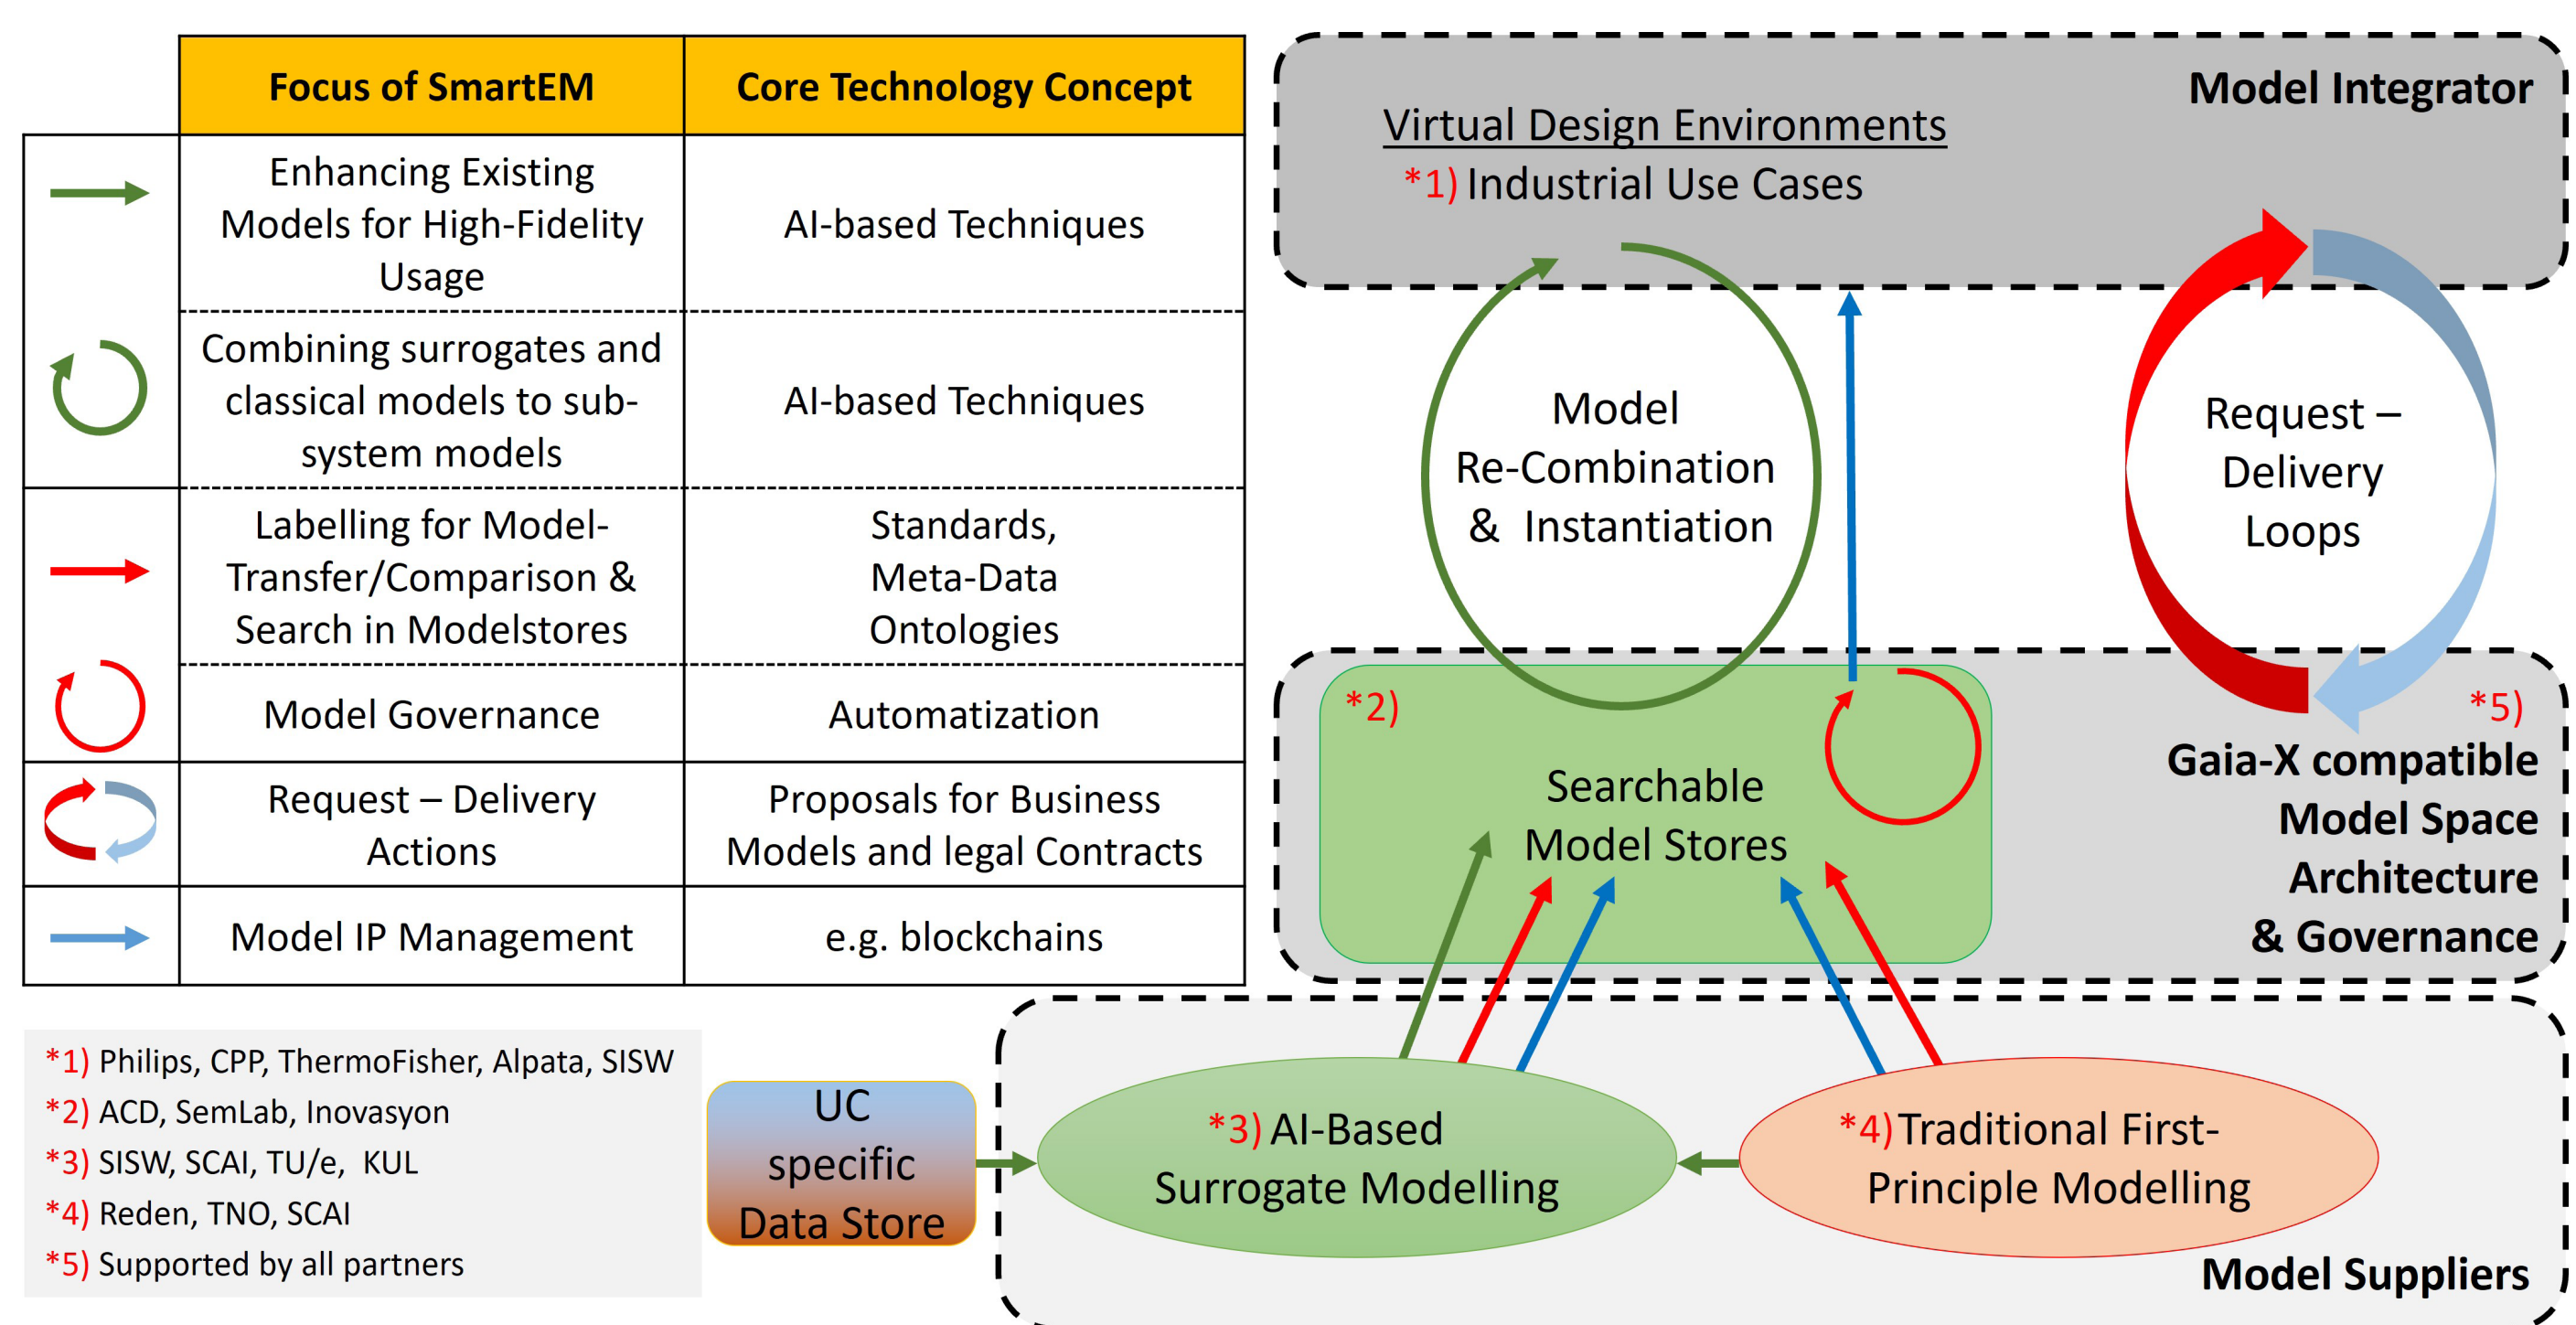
| | Focus of SmartEM | Core Technology Concept |
|---|---|---|
| | Enhancing Existing Models for High-Fidelity Usage | AI-based Techniques |
| | Combining surrogates and classical models to sub-system models | AI-based Techniques |
| | Labelling for Model-Transfer/Comparison & Search in Modelstores | Standards, Meta-Data Ontologies |
| | Model Governance | Automatization |
| | Request – Delivery Actions | Proposals for Business Models and legal Contracts |
| | Model IP Management | e.g. blockchains |

Model Integrator

Virtual Design Environments

*1) Industrial Use Cases

Model Re-Combination & Instantiation

Request – Delivery Loops

*2)

Searchable Model Stores

*5)

Gaia-X compatible Model Space Architecture & Governance

*1) Philips, CPP, ThermoFisher, Alpata, SISW
*2) ACD, SemLab, Inovasyon
*3) SISW, SCAI, TU/e, KUL
*4) Reden, TNO, SCAI
*5) Supported by all partners

UC specific Data Store

*3) AI-Based Surrogate Modelling

*4) Traditional First-Principle Modelling

Model Suppliers